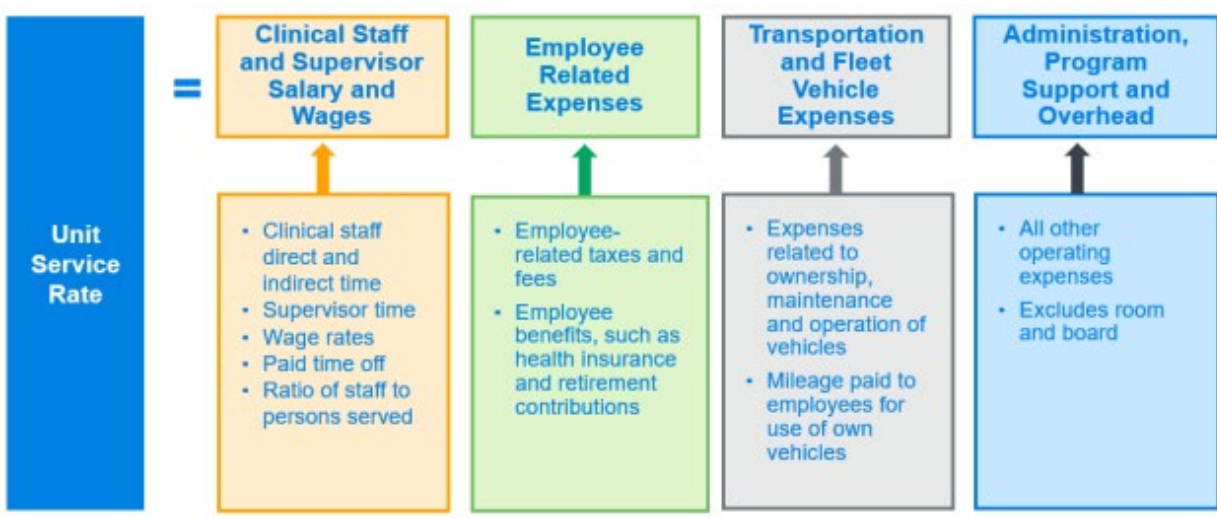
Unit Service Rate

=

Clinical Staff and Supervisor Salary and Wages

Employee Related Expenses

Transportation and Fleet Vehicle Expenses

Administration, Program Support and Overhead

- Clinical staff direct and indirect time
- Supervisor time
- Wage rates
- Paid time off
- Ratio of staff to persons served

- Employee-related taxes and fees
- Employee benefits, such as health insurance and retirement contributions

- Expenses related to ownership, maintenance and operation of vehicles
- Mileage paid to employees for use of own vehicles

- All other operating expenses
- Excludes room and board